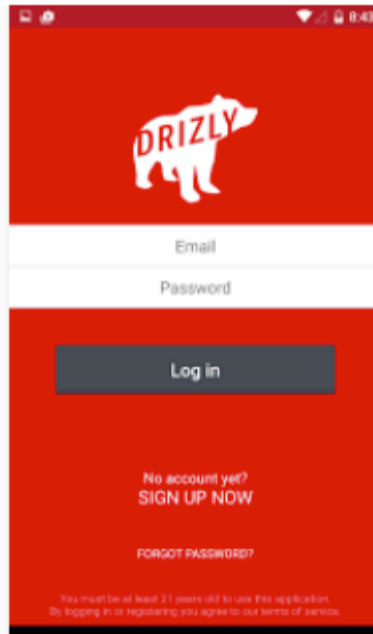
8:43

DRIZLY

Email

Password

Log in

No account yet?
SIGN UP NOW

FORGOT PASSWORD?

You must be at least 21 years old to use this application. By logging in or registering you agree to our terms of service.